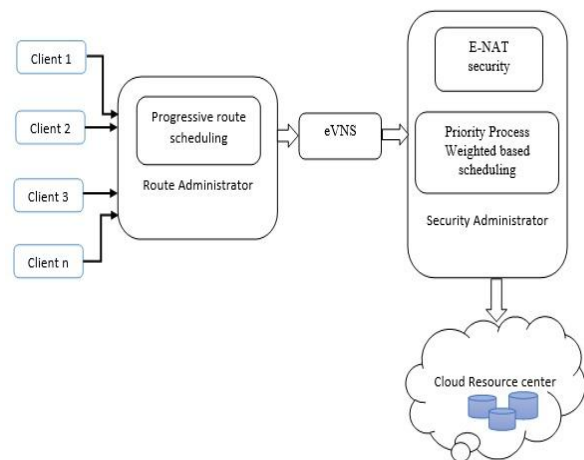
Client 1

Client 2

Client 3

Client n

Progressive route scheduling

Route Administrator

eVNS

E-NAT security

Priority Process Weighted based scheduling

Security Administrator

Cloud Resource center